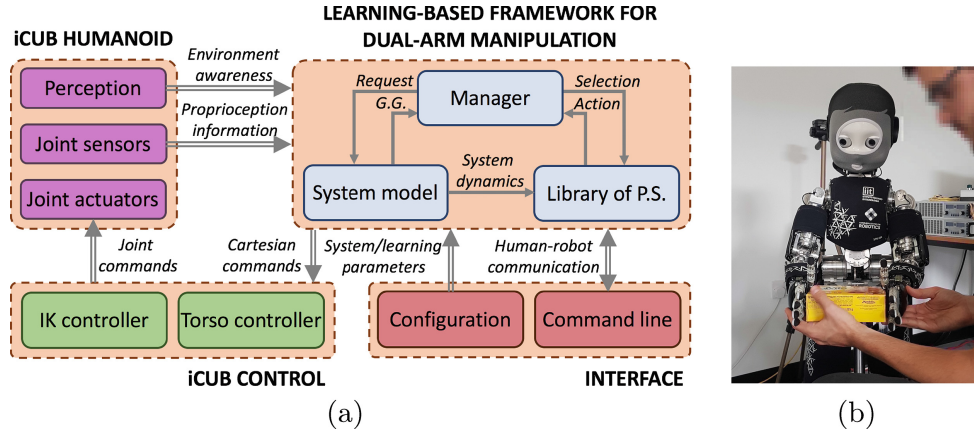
LEARNING-BASED FRAMEWORK FOR DUAL-ARM MANIPULATION

iCUB HUMANOID

Perception

Joint sensors

Joint actuators

Environment awareness

Proprioception information

Request G.G.

Manager

Selection Action

System model

System dynamics

Library of P.S.

Joint commands

Cartesian commands

System/learning parameters

Human-robot communication

IK controller

Torso controller

Configuration

Command line

iCUB CONTROL

INTERFACE

(a)

(b)